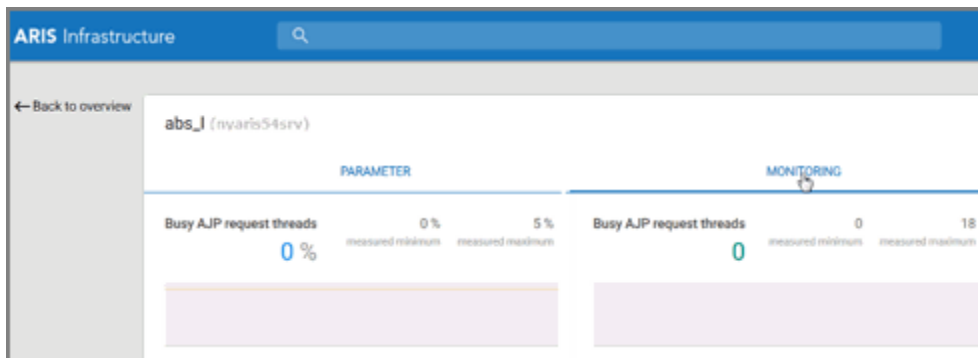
ARIS Infrastructure

← Back to overview

abs_l (nyaris54srv)

PARAMETER

MONITORING

Busy AJP request threads
0 %
0 %
measured minimum
5 %
measured maximum

Busy AJP request threads
0
0
measured minimum
18
measured maximum